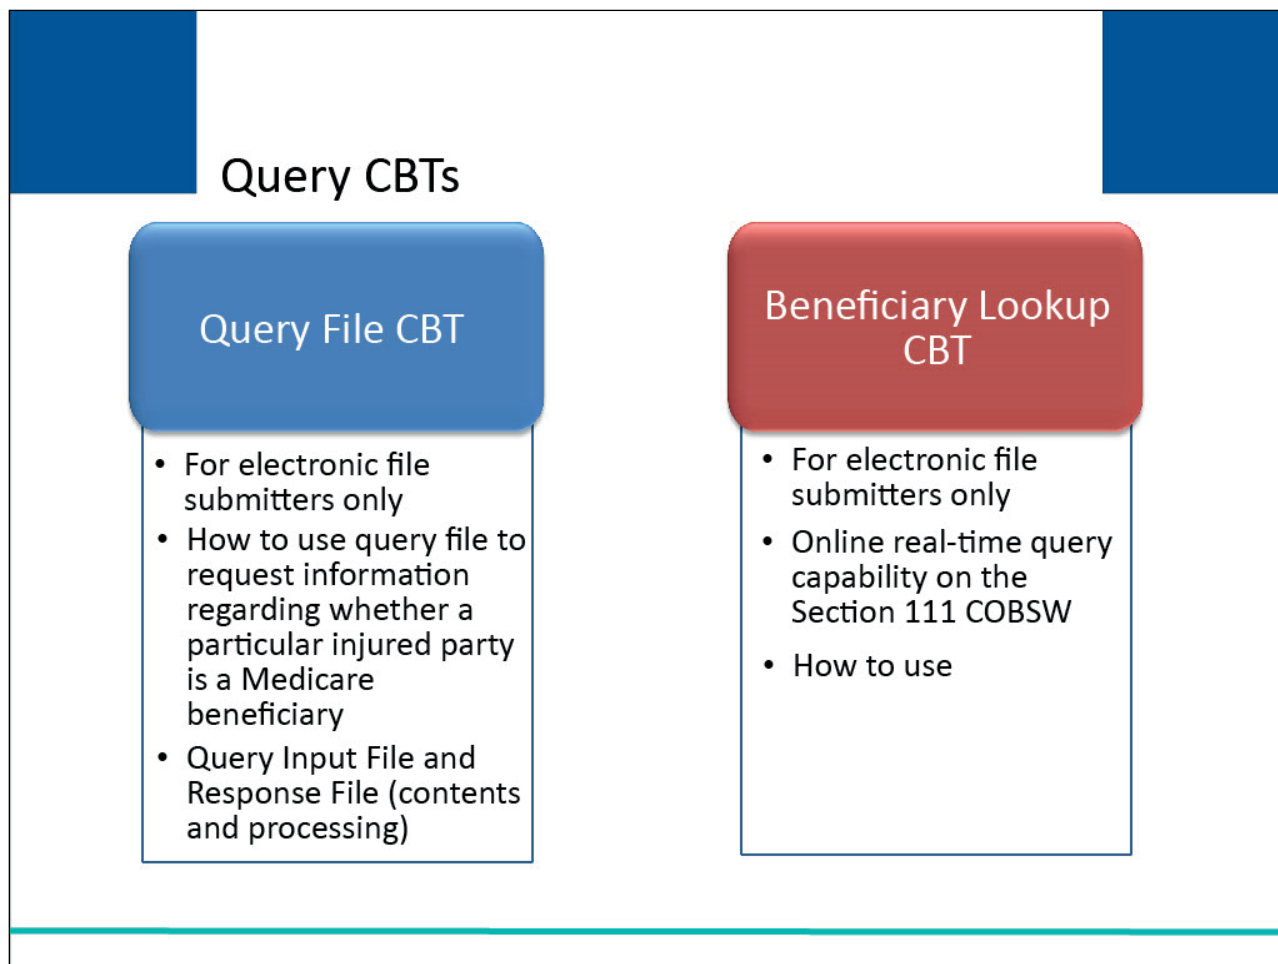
Query CBTs

Query File CBT

- For electronic file submitters only
- How to use query file to request information regarding whether a particular injured party is a Medicare beneficiary
- Query Input File and Response File (contents and processing)

Beneficiary Lookup CBT

- For electronic file submitters only
- Online real-time query capability on the Section 111 COBSW
- How to use